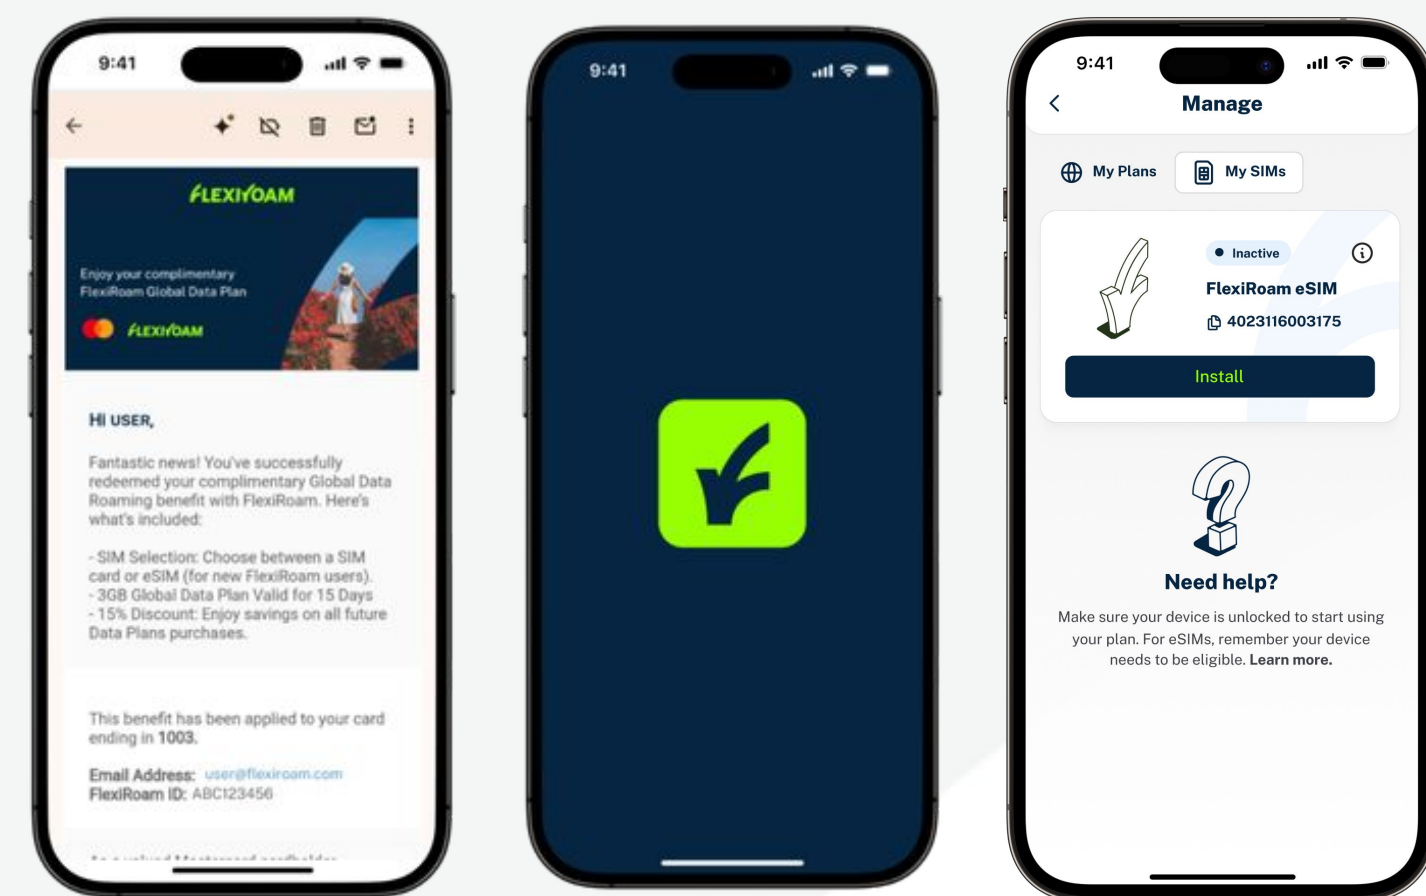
9:41

FLEXIROAM

Enjoy your complimentary FlexiRoam Global Data Plan

FLEXIROAM

HI USER,

Fantastic news! You've successfully redeemed your complimentary Global Data Roaming benefit with FlexiRoam. Here's what's included:

- SIM Selection: Choose between a SIM card or eSIM (for new FlexiRoam users).
- 3GB Global Data Plan Valid for 15 Days
- 15% Discount: Enjoy savings on all future Data Plans purchases.

This benefit has been applied to your card ending in 1003.

Email Address: user@flexiroam.com
FlexiRoam ID: ABC123456

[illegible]

9:41

9:41

Manage

My Plans

My SIMs

Inactive

FlexiRoam eSIM

4023116003175

Install

Need help?

Make sure your device is unlocked to start using your plan. For eSIMs, remember your device needs to be eligible. Learn more.